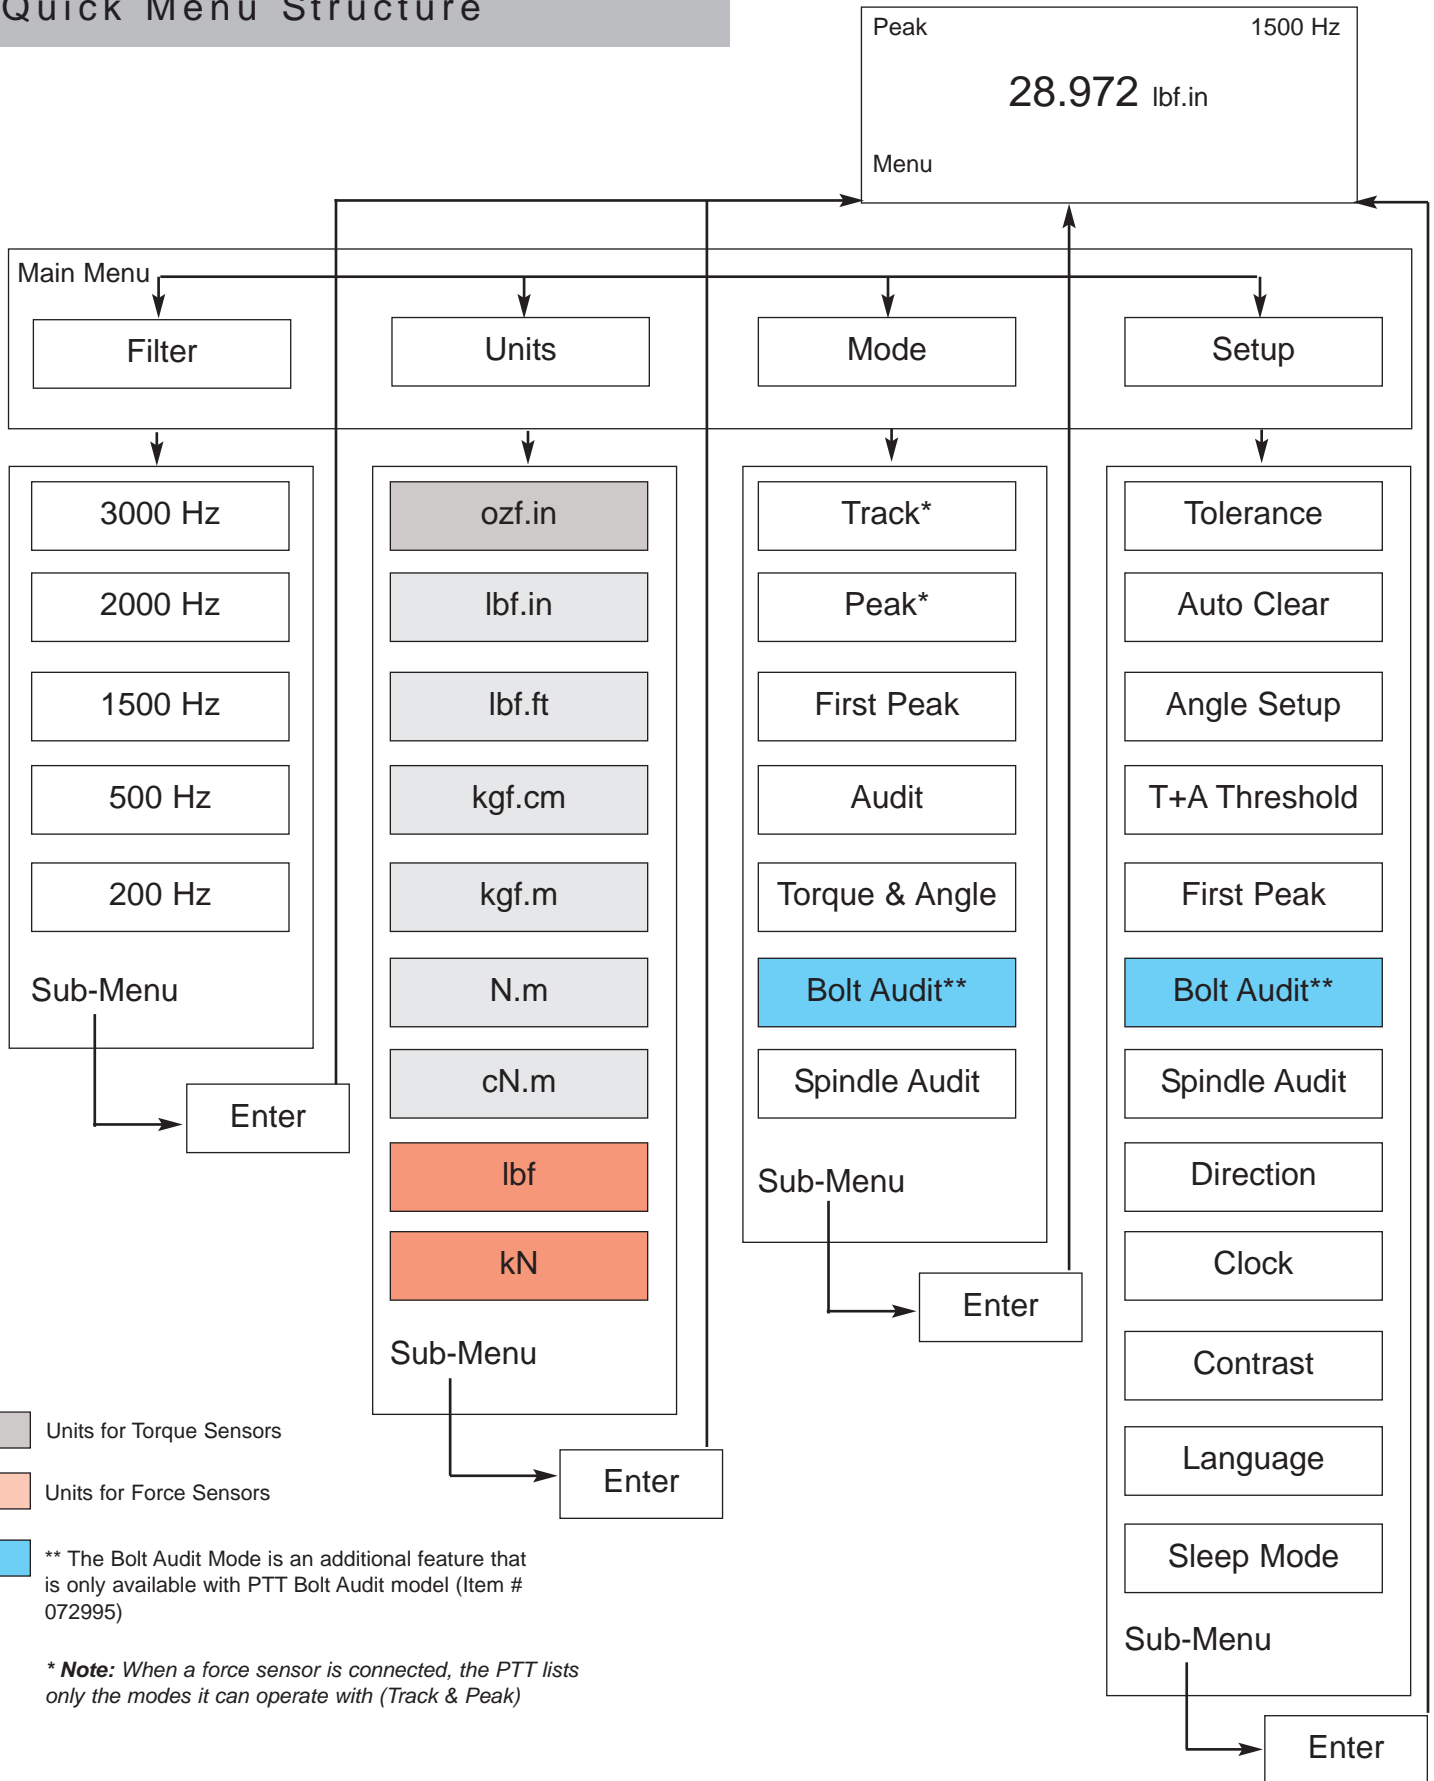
Quick Menu Structure

Peak 1500 Hz

28.972 lbf.in

Menu

Main Menu

Filter

Units

Mode

Setup

3000 Hz

2000 Hz

1500 Hz

500 Hz

200 Hz

Sub-Menu

Enter

ozf.in

lbf.in

lbf.ft

kgf.cm

kgf.m

N.m

cN.m

lbf

kN

Sub-Menu

Enter

Track*

Peak*

First Peak

Audit

Torque & Angle

Bolt Audit**

Spindle Audit

Sub-Menu

Enter

Tolerance

Auto Clear

Angle Setup

T+A Threshold

First Peak

Bolt Audit**

Spindle Audit

Direction

Clock

Contrast

Language

Sleep Mode

Sub-Menu

Enter

Units for Torque Sensors

Units for Force Sensors

** The Bolt Audit Mode is an additional feature that is only available with PTT Bolt Audit model (Item # 072995)

* Note: When a force sensor is connected, the PTT lists only the modes it can operate with (Track & Peak)